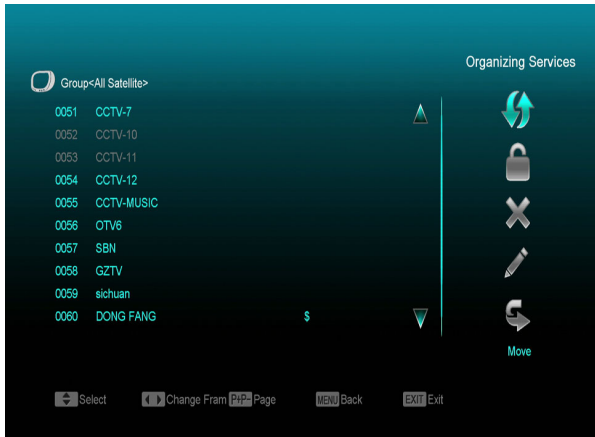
Organizing Services

Group<All Satellite>

0051 CCTV-7
0052 CCTV-10
0053 CCTV-11
0054 CCTV-12
0055 CCTV-MUSIC
0056 OTV6
0057 SBN
0058 GZTV
0059 sichuan
0060 DONG FANG $

Move

Select Change Fram P+P- Page MENU Back EXIT Exit